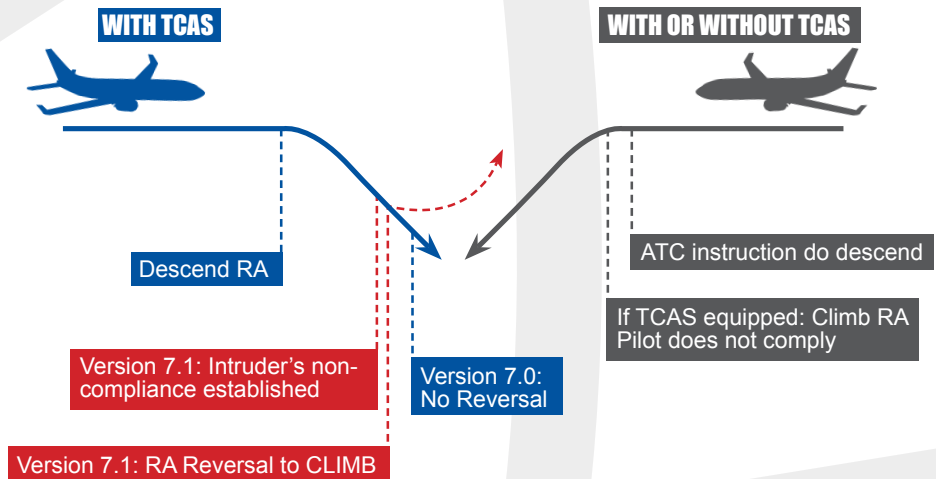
WITH TCAS

WITH OR WITHOUT TCAS

Descend RA

ATC instruction do descend

If TCAS equipped: Climb RA
Pilot does not comply

Version 7.1: Intruder's non-compliance established

Version 7.0:
No Reversal

Version 7.1: RA Reversal to CLIMB